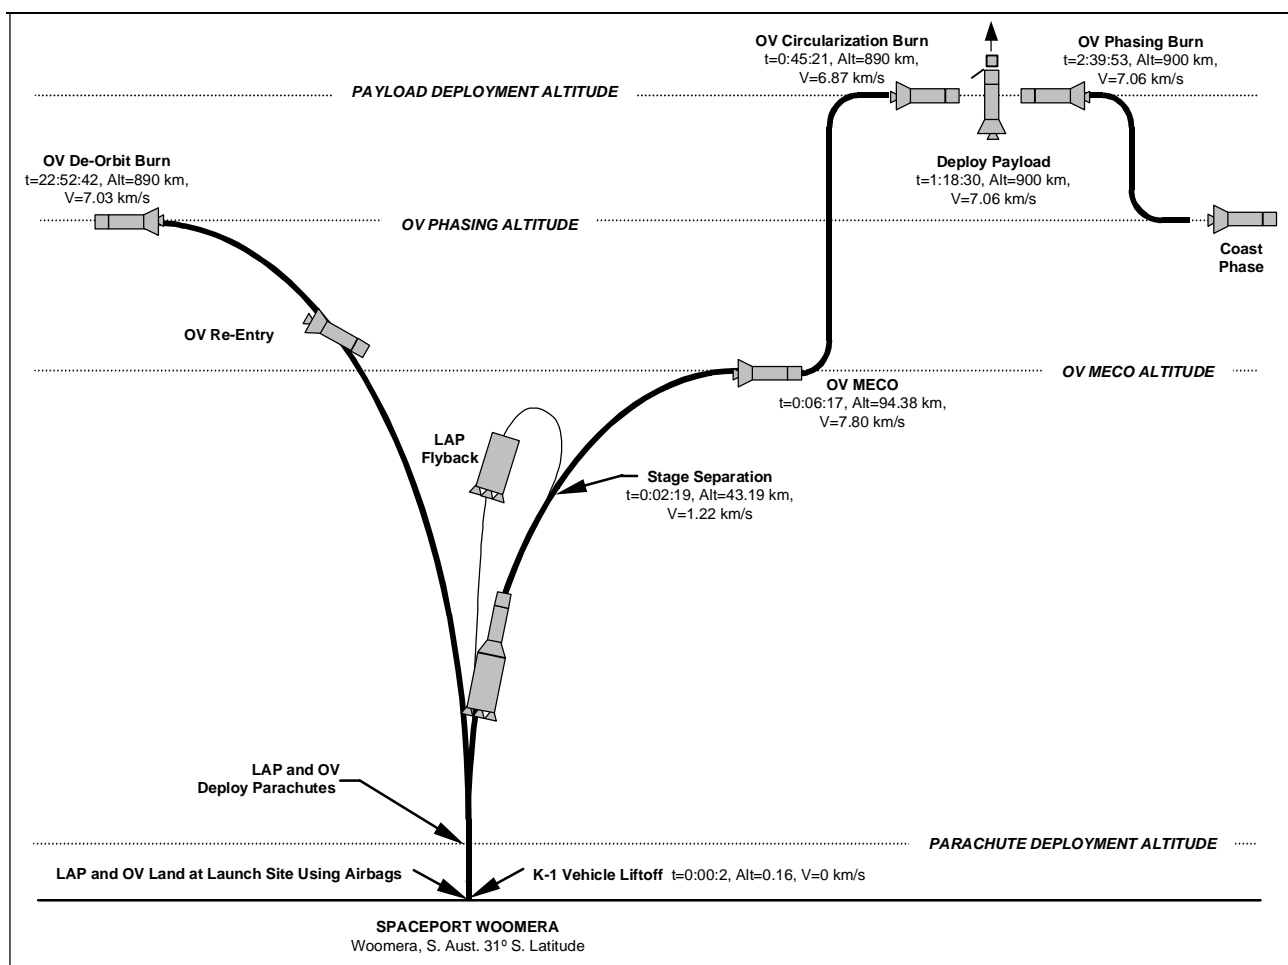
OV Circularization Burn
t=0:45:21, Alt=890 km, V=6.87 km/s

OV Phasing Burn
t=2:39:53, Alt=900 km, V=7.06 km/s

PAYLOAD DEPLOYMENT ALTITUDE

OV De-Orbit Burn
t=22:52:42, Alt=890 km, V=7.03 km/s

Deploy Payload
t=1:18:30, Alt=900 km, V=7.06 km/s

OV PHASING ALTITUDE

Coast Phase

OV Re-Entry

OV MECO ALTITUDE

OV MECO
t=0:06:17, Alt=94.38 km, V=7.80 km/s

LAP Flyback

Stage Separation
t=0:02:19, Alt=43.19 km, V=1.22 km/s

LAP and OV Deploy Parachutes

PARACHUTE DEPLOYMENT ALTITUDE

LAP and OV Land at Launch Site Using Airbags

K-1 Vehicle Liftoff t=0:00:2, Alt=0.16, V=0 km/s

SPACEPORT WOOMERA
Woomera, S. Aust. 31º S. Latitude